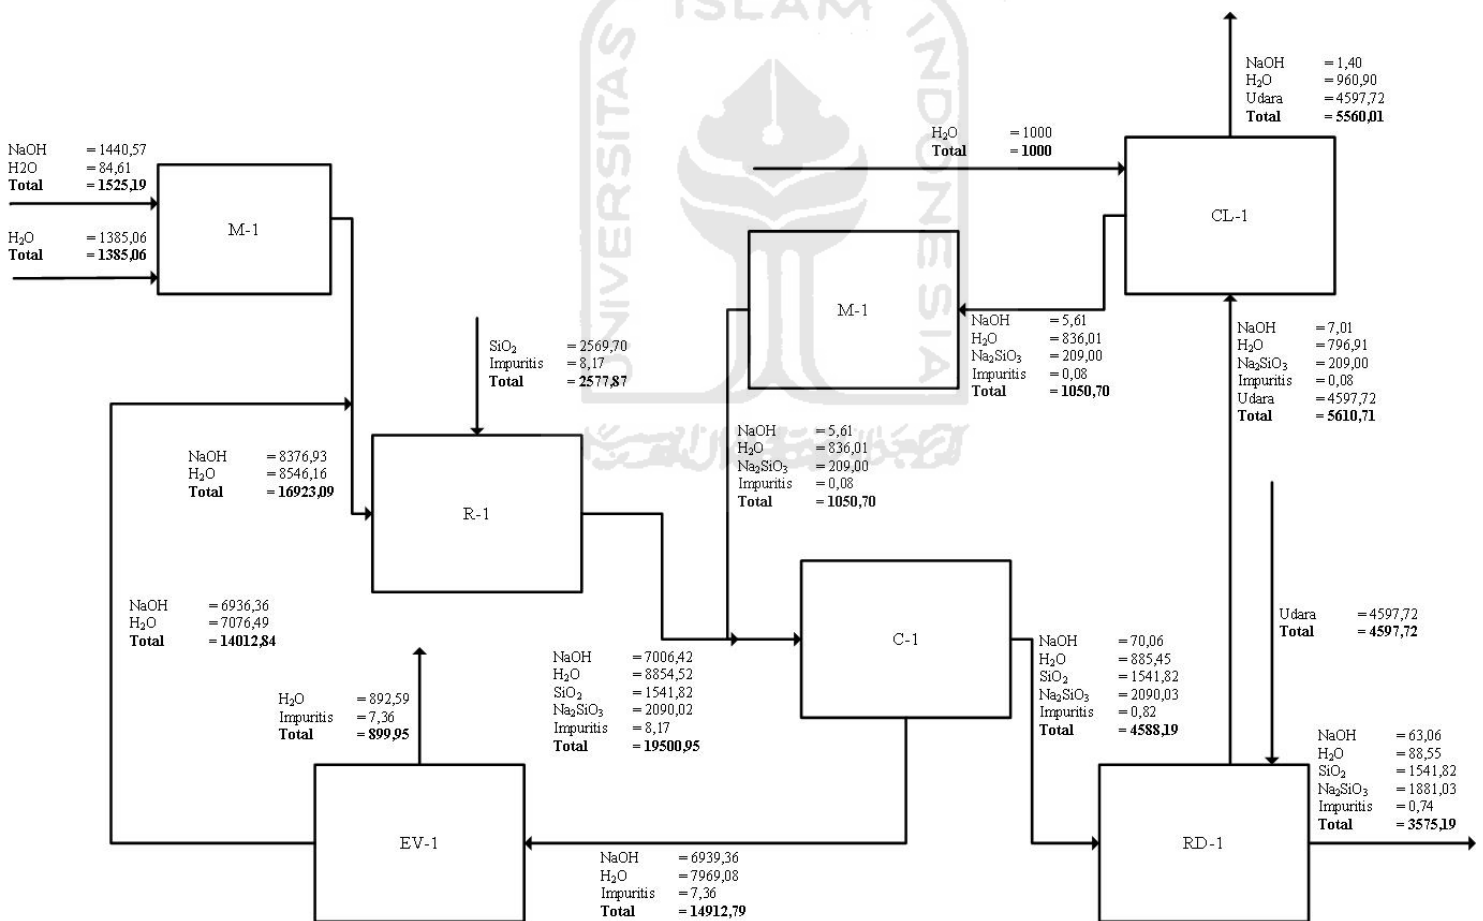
ISLAM

NaOH = 1440,57
H2O = 84,61
Total = 1525,19

$H_2O$ = 1385,06
Total = 1385,06

M-1

$SiO_2$ = 2569,70
Impuritis = 8,17
Total = 2577,87

NaOH = 8376,93
$H_2O$ = 8546,16
Total = 16923,09

R-1

NaOH = 6936,36
$H_2O$ = 7076,49
Total = 14012,84

$H_2O$ = 892,59
Impuritis = 7,36
Total = 899,95

EV-1

NaOH = 7006,42
$H_2O$ = 8854,52
$SiO_2$ = 1541,82
$Na_2SiO_3$ = 2090,02
Impuritis = 8,17
Total = 19500,95

NaOH = 6939,36
$H_2O$ = 7969,08
Impuritis = 7,36
Total = 14912,79

$H_2O$ = 1000
Total = 1000

M-1

NaOH = 5,61
$H_2O$ = 836,01
$Na_2SiO_3$ = 209,00
Impuritis = 0,08
Total = 1050,70

NaOH = 5,61
$H_2O$ = 836,01
$Na_2SiO_3$ = 209,00
Impuritis = 0,08
Total = 1050,70

C-1

NaOH = 70,06
$H_2O$ = 885,45
$SiO_2$ = 1541,82
$Na_2SiO_3$ = 2090,03
Impuritis = 0,82
Total = 4588,19

NaOH = 1,40
$H_2O$ = 960,90
Udara = 4597,72
Total = 5560,01

CL-1

NaOH = 7,01
$H_2O$ = 796,91
$Na_2SiO_3$ = 209,00
Impuritis = 0,08
Udara = 4597,72
Total = 5610,71

Udara = 4597,72
Total = 4597,72

NaOH = 63,06
$H_2O$ = 88,55
$SiO_2$ = 1541,82
$Na_2SiO_3$ = 1881,03
Impuritis = 0,74
Total = 3575,19

RD-1